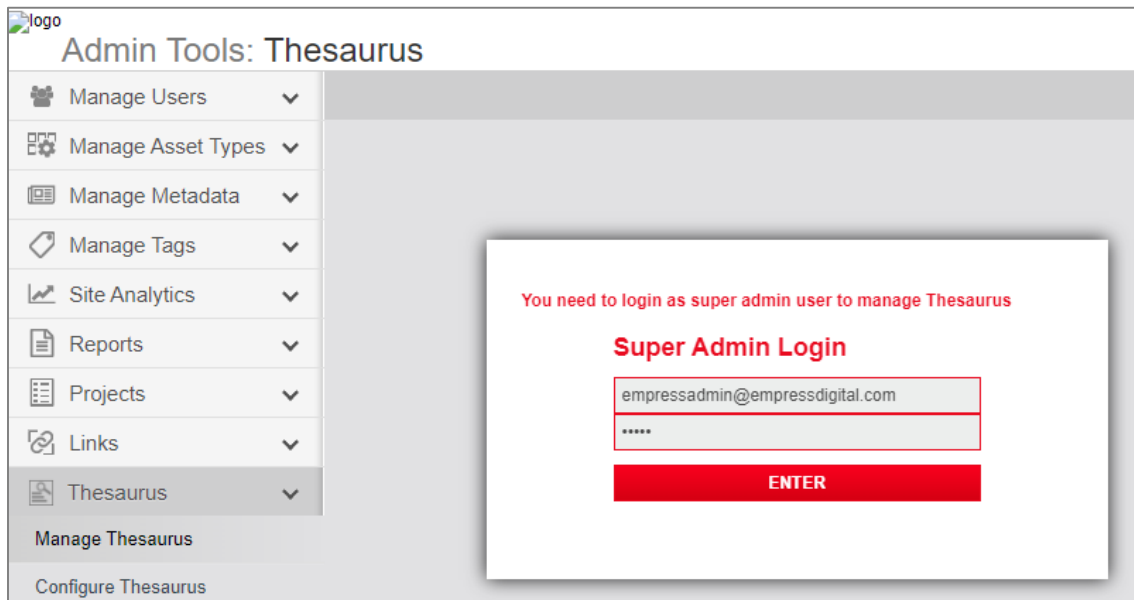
logo
Admin Tools: Thesaurus

Manage Users
Manage Asset Types
Manage Metadata
Manage Tags
Site Analytics
Reports
Projects
Links
Thesaurus
Manage Thesaurus
Configure Thesaurus

You need to login as super admin user to manage Thesaurus

Super Admin Login

empressadmin@empressdigital.com
•••••

ENTER